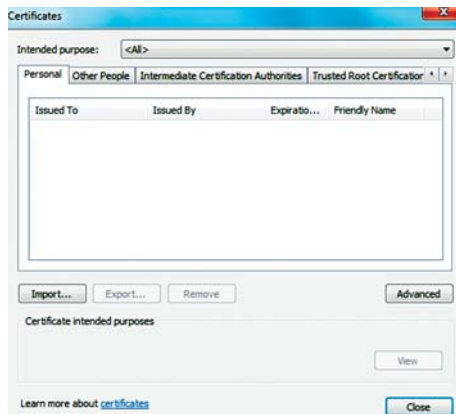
Certificates

Intended purpose: <All>

Personal | Other People | Intermediate Certification Authorities | Trusted Root Certificatior

| Issued To | Issued By | Expiratio... | Friendly Name |
|---|---|---|---|

Import... Export... Remove Advanced

Certificate intended purposes

View

Learn more about certificates

Close